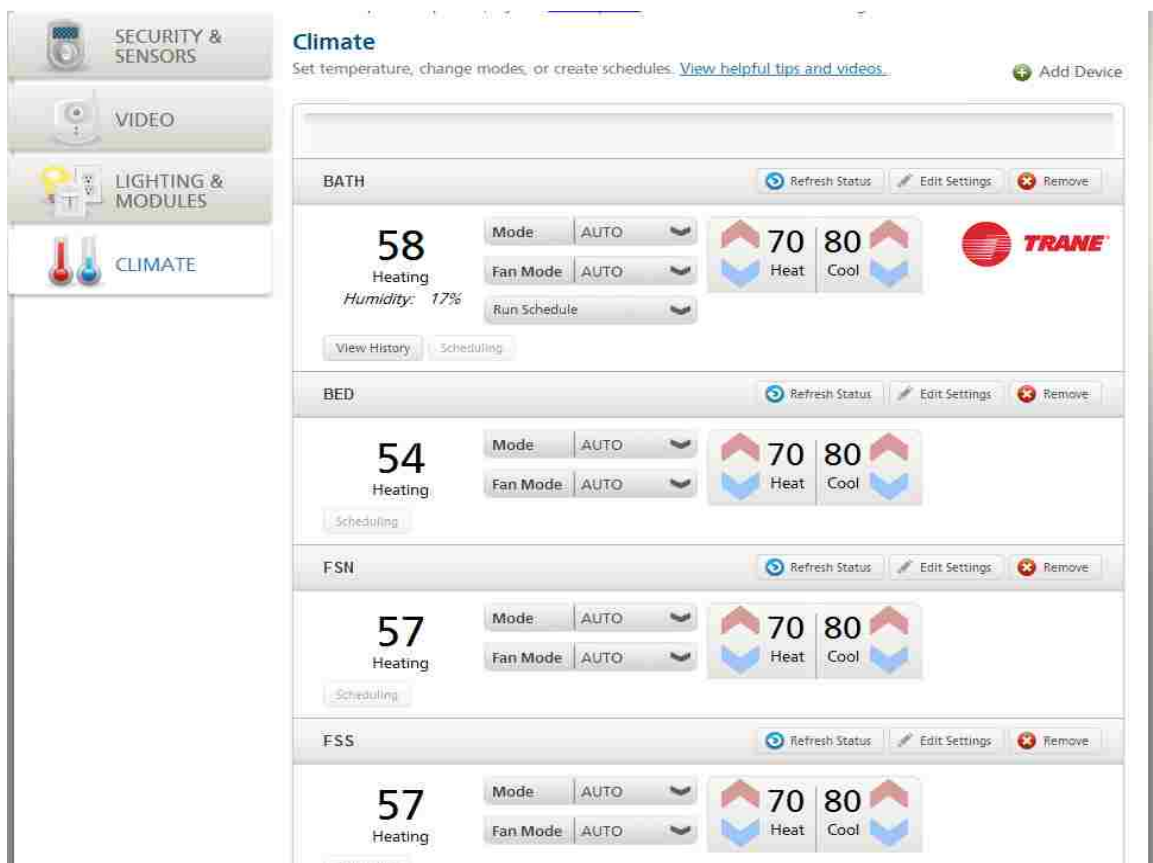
SECURITY & SENSORS

VIDEO

LIGHTING & MODULES

CLIMATE

Climate

Set temperature, change modes, or create schedules. View helpful tips and videos.

Add Device

BATH

Refresh Status Edit Settings Remove

58
Heating
Humidity: 17%

Mode AUTO
Fan Mode AUTO
Run Schedule

70 Heat
80 Cool

TRANE

View History Scheduling

BED

Refresh Status Edit Settings Remove

54
Heating

Mode AUTO
Fan Mode AUTO

70 Heat
80 Cool

Scheduling

FSN

Refresh Status Edit Settings Remove

57
Heating

Mode AUTO
Fan Mode AUTO

70 Heat
80 Cool

Scheduling

FSS

Refresh Status Edit Settings Remove

57
Heating

Mode AUTO
Fan Mode AUTO

70 Heat
80 Cool